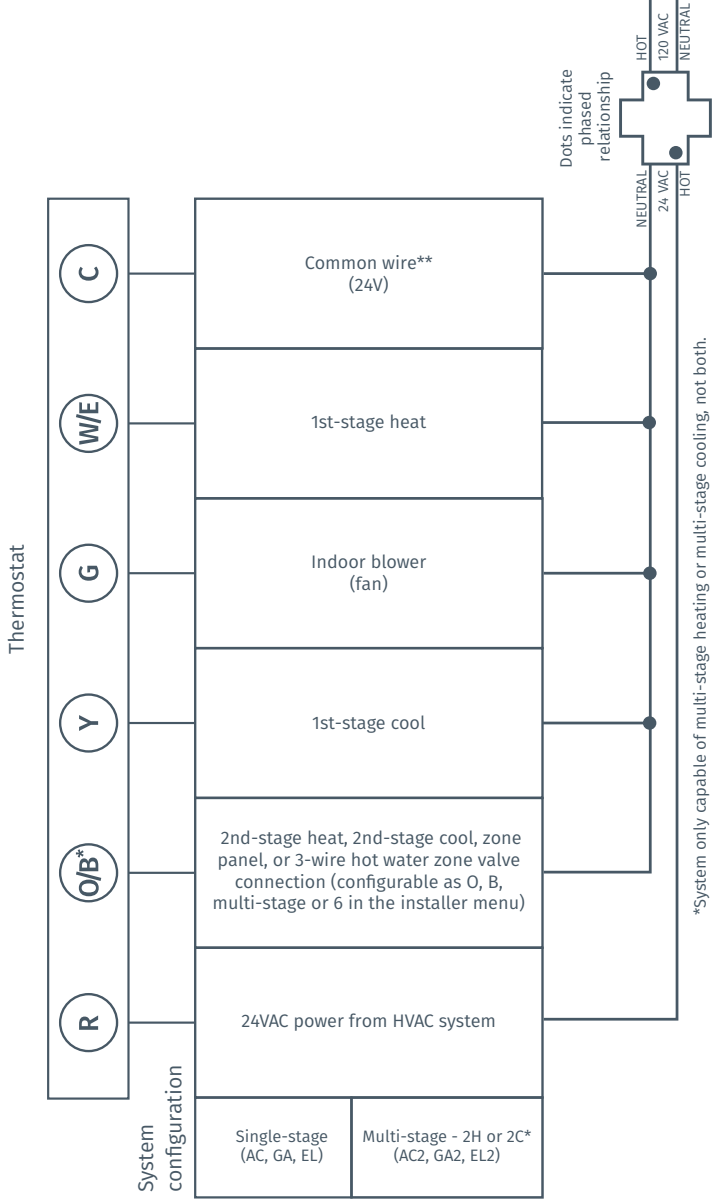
HOT
120 VAC
NEUTRAL

Dots indicate phased relationship

NEUTRAL
24 VAC
HOT

Thermostat

C
W/E
G
Y
O/B*
R

Common wire**
(24V)

1st-stage heat

Indoor blower
(fan)

1st-stage cool

2nd-stage heat, 2nd-stage cool, zone panel, or 3-wire hot water zone valve connection (configurable as O, B, multi-stage or 6 in the installer menu)

24VAC power from HVAC system

System configuration

Single-stage
(AC, GA, EL)

Multi-stage - 2H or 2C*
(AC2, GA2, EL2)

*System only capable of multi-stage heating or multi-stage cooling, not both.